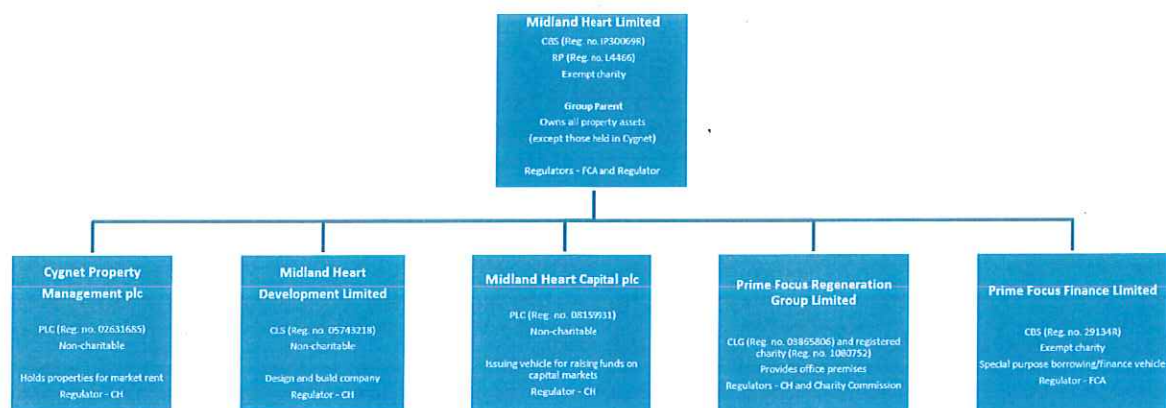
Midland Heart Limited
CBS (Reg. no. IP30069R)
RP (Reg. no. L4466)
Exempt charity

Group Parent
Owns all property assets
(except those held in Cygnet)

Regulators - FCA and Regulator

Cygnet Property Management plc

PLC (Reg. no. 02631685)
Non-charitable

Holds properties for market rent
Regulator - CH

Midland Heart Development Limited

CLS (Reg. no. 05743218)
Non-charitable

Design and build company
Regulator - CH

Midland Heart Capital plc

PLC (Reg. no. 08159931)
Non-charitable

Issuing vehicle for raising funds on capital markets
Regulator - CH

Prime Focus Regeneration Group Limited

CLG (Reg. no. 03865806) and registered charity (Reg. no. 1080752)
Provides office premises
Regulators - CH and Charity Commission

Prime Focus Finance Limited

CBS (Reg. no. 29134R)
Exempt charity
Special purpose borrowing/finance vehicle
Regulator - FCA